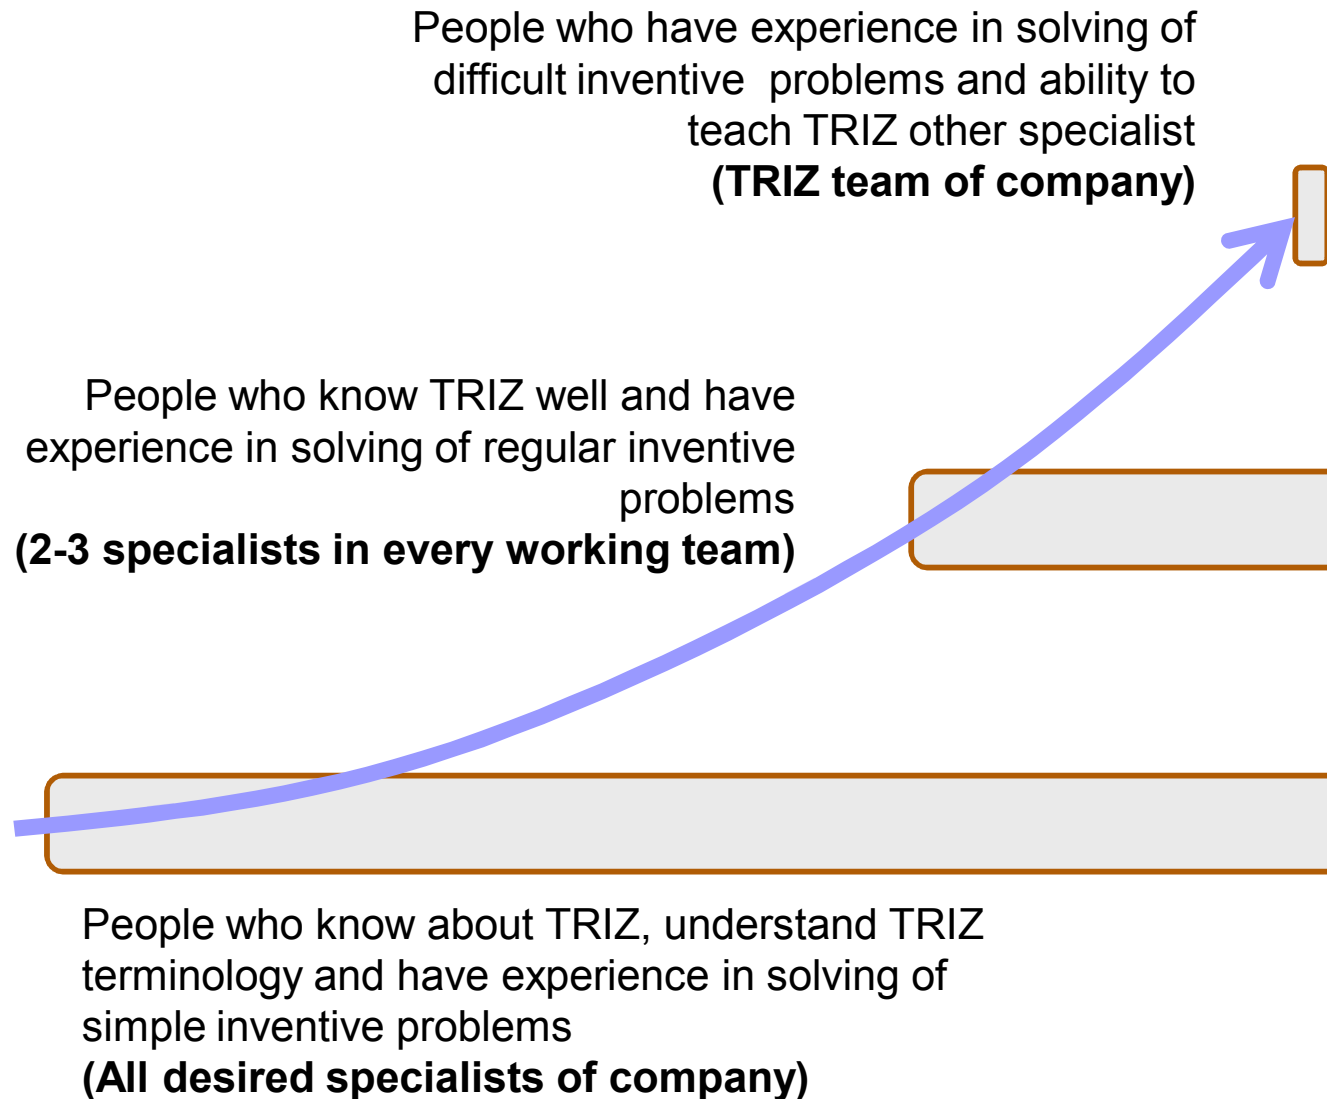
People who have experience in solving of difficult inventive  problems and ability to teach TRIZ other specialist
**(TRIZ team of company)**

People who know TRIZ well and have experience in solving of regular inventive problems
**(2-3 specialists in every working team)**

People who know about TRIZ, understand TRIZ terminology and have experience in solving of simple inventive problems
**(All desired specialists of company)**